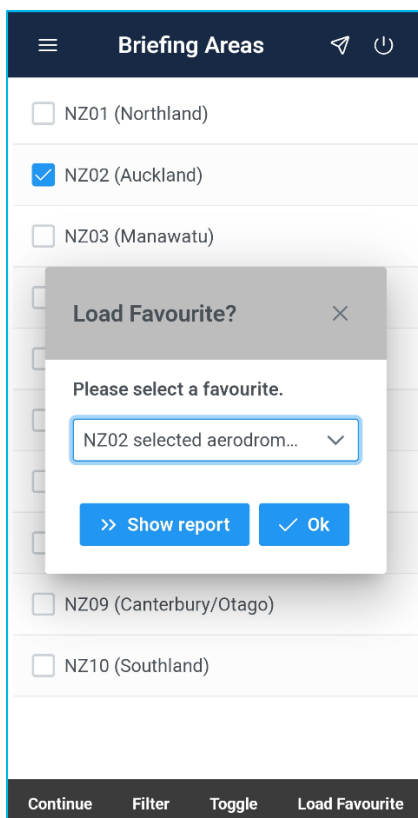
Briefing Areas

NZ01 (Northland)

NZ02 (Auckland)

NZ03 (Manawatu)

Load Favourite?

Please select a favourite.

NZ02 selected aerodrom...

>> Show report

Ok

NZ09 (Canterbury/Otago)

NZ10 (Southland)

Continue Filter Toggle Load Favourite